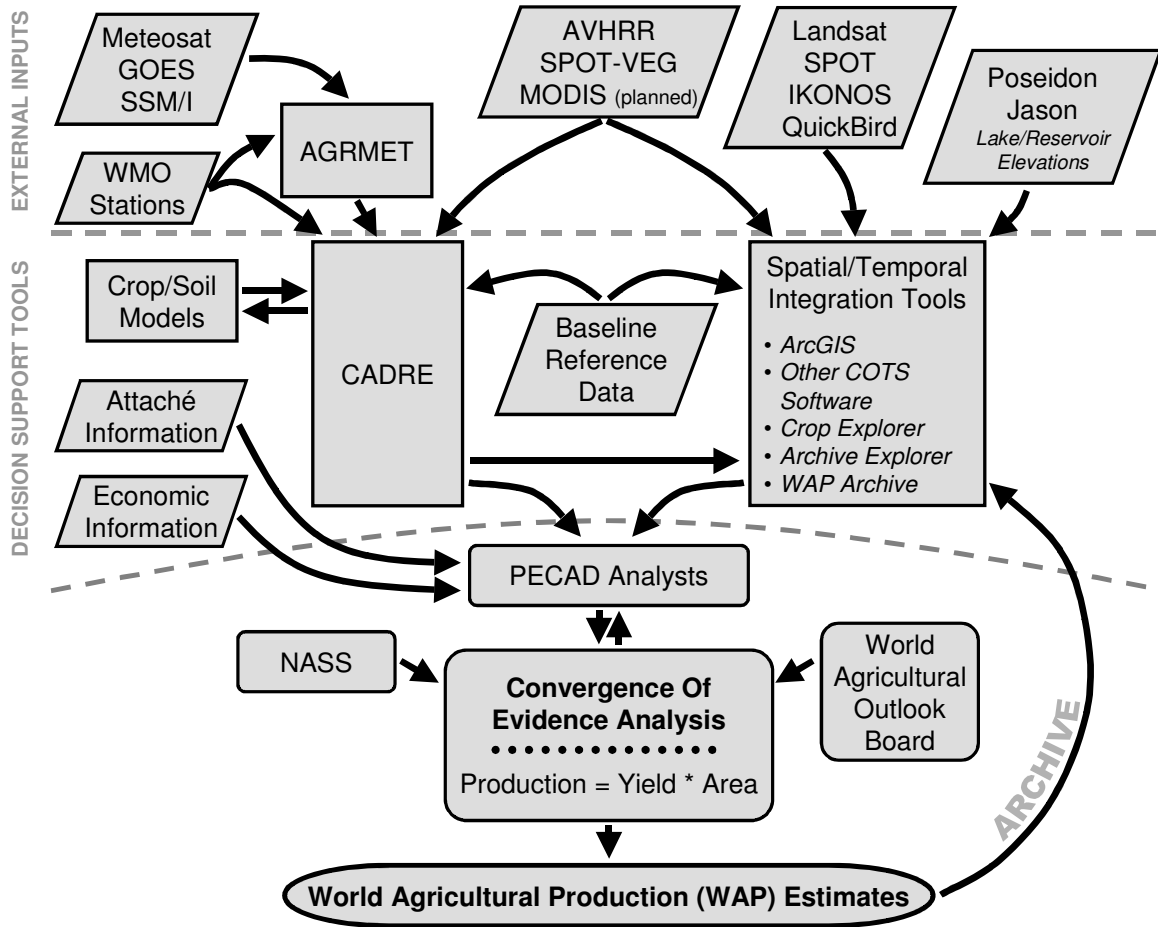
EXTERNAL INPUTS

DECISION SUPPORT TOOLS

Meteosat
GOES
SSM/I

AVHRR
SPOT-VEG
MODIS (planned)

Landsat
SPOT
IKONOS
QuickBird

Poseidon
Jason
Lake/Reservoir Elevations

WMO Stations

AGRMET

Crop/Soil Models

CADRE

Baseline Reference Data

Spatial/Temporal Integration Tools
• ArcGIS
• Other COTS Software
• Crop Explorer
• Archive Explorer
• WAP Archive

Attaché Information

Economic Information

PECAD Analysts

NASS

Convergence Of Evidence Analysis
Production = Yield * Area

World Agricultural Outlook Board

ARCHIVE

World Agricultural Production (WAP) Estimates